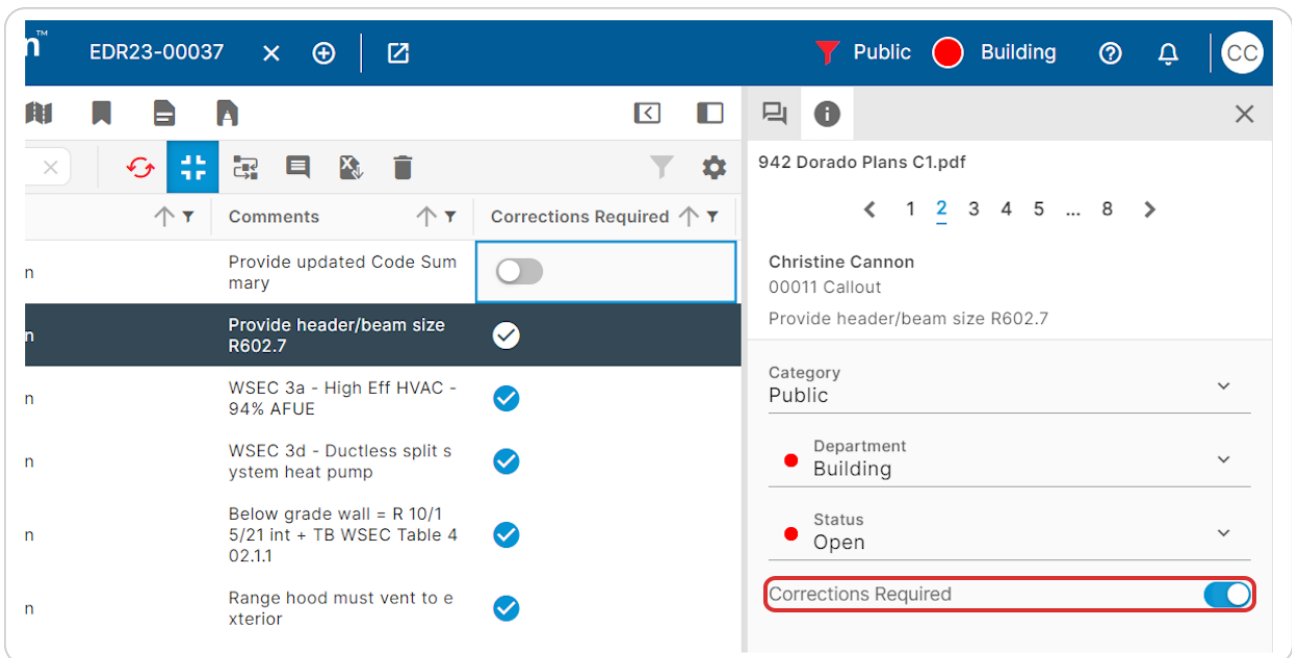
n™ EDR23-00037

Public Building CC

942 Dorado Plans C1.pdf

1 2 3 4 5 ... 8

Christine Cannon
00011 Callout
Provide header/beam size R602.7

Category
Public

Department
Building

Status
Open

Corrections Required

| | Comments | Corrections Required |
|---|---|---|
| n | Provide updated Code Summary | |
| n | Provide header/beam size R602.7 | |
| n | WSEC 3a - High Eff HVAC - 94% AFUE | |
| n | WSEC 3d - Ductless split system heat pump | |
| n | Below grade wall = R 10/15/21 int + TB WSEC Table 402.1.1 | |
| n | Range hood must vent to exterior | |